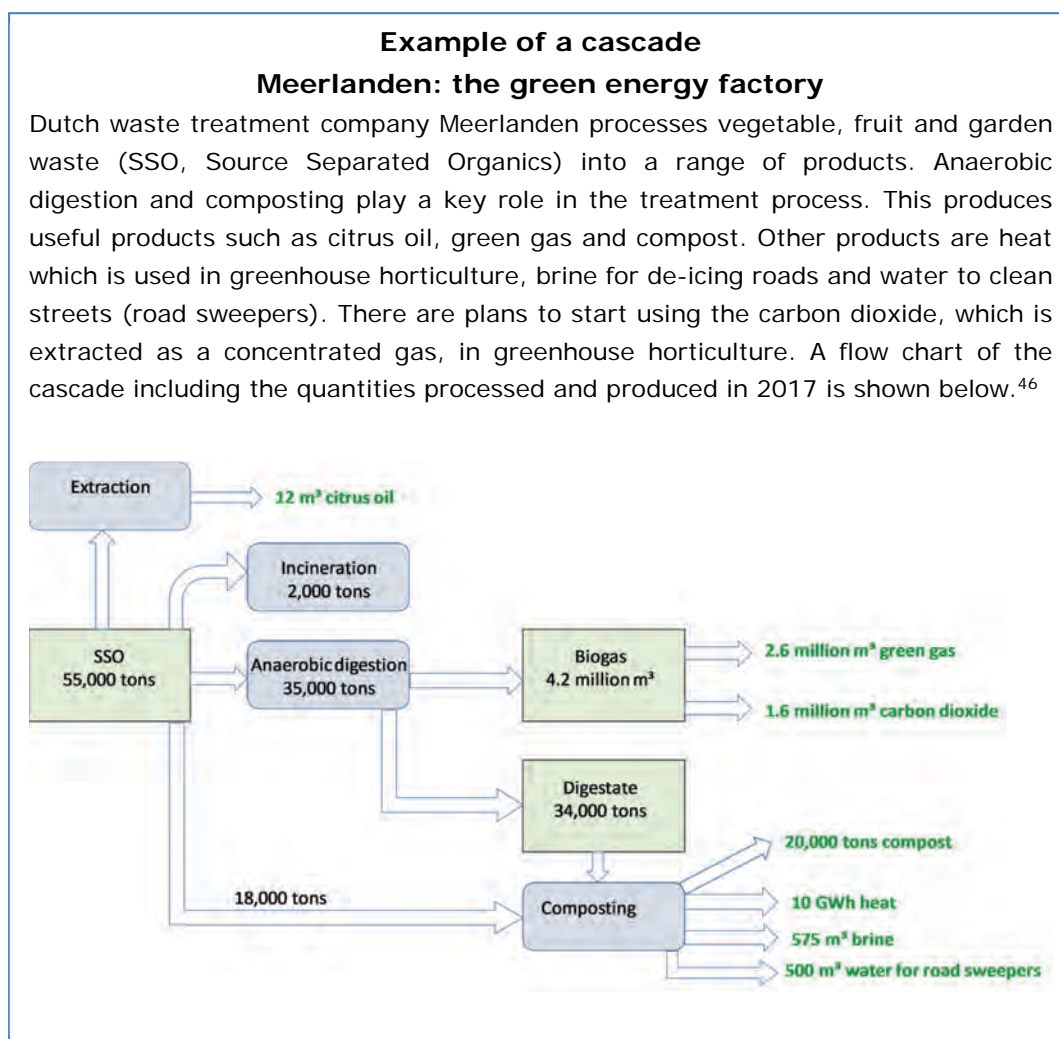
**Example of a cascade**
**Meerlanden: the green energy factory**

Dutch waste treatment company Meerlanden processes vegetable, fruit and garden waste (SSO, Source Separated Organics) into a range of products. Anaerobic digestion and composting play a key role in the treatment process. This produces useful products such as citrus oil, green gas and compost. Other products are heat which is used in greenhouse horticulture, brine for de-icing roads and water to clean streets (road sweepers). There are plans to start using the carbon dioxide, which is extracted as a concentrated gas, in greenhouse horticulture. A flow chart of the cascade including the quantities processed and produced in 2017 is shown below.$^{46}$

Extraction
12 m³ citrus oil
Incineration
2,000 tons
SSO
55,000 tons
Anaerobic digestion
35,000 tons
Biogas
4.2 million m³
2.6 million m³ green gas
1.6 million m³ carbon dioxide
Digestate
34,000 tons
18,000 tons
Composting
20,000 tons compost
10 GWh heat
575 m³ brine
500 m³ water for road sweepers